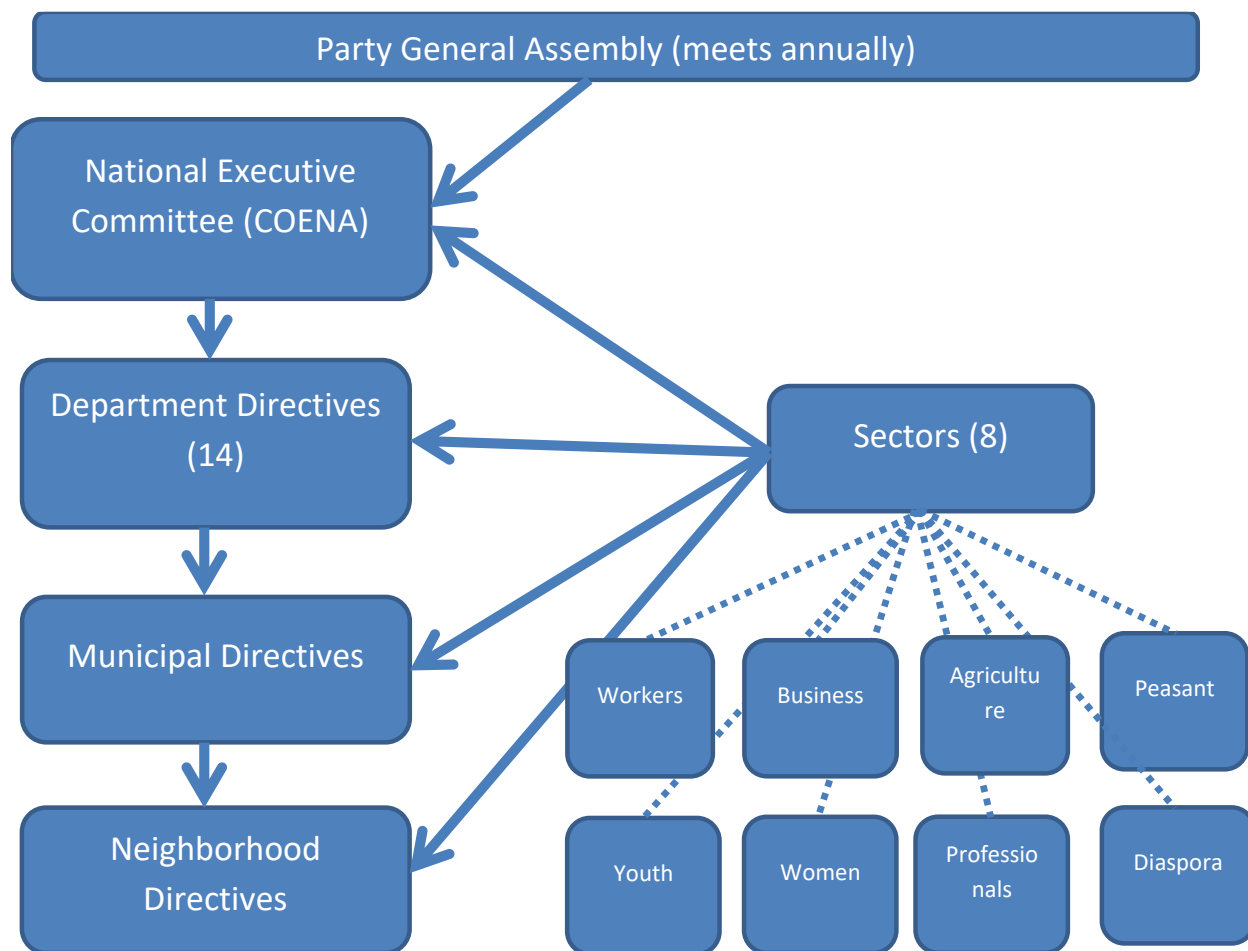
Party General Assembly (meets annually)

National Executive Committee (COENA)

Department Directives (14)

Municipal Directives

Neighborhood Directives

Sectors (8)

Workers

Business

Agricultu re

Peasant

Youth

Women

Professio nals

Diaspora